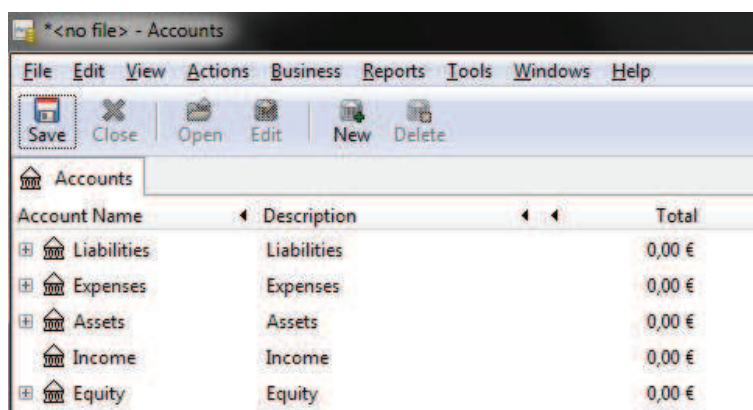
*<no file> - Accounts

File Edit View Actions Business Reports Tools Windows Help

Save Close Open Edit New Delete

Accounts

| Account Name | Description | Total |
|---|---|---|
| Liabilities | Liabilities | 0,00 € |
| Expenses | Expenses | 0,00 € |
| Assets | Assets | 0,00 € |
| Income | Income | 0,00 € |
| Equity | Equity | 0,00 € |